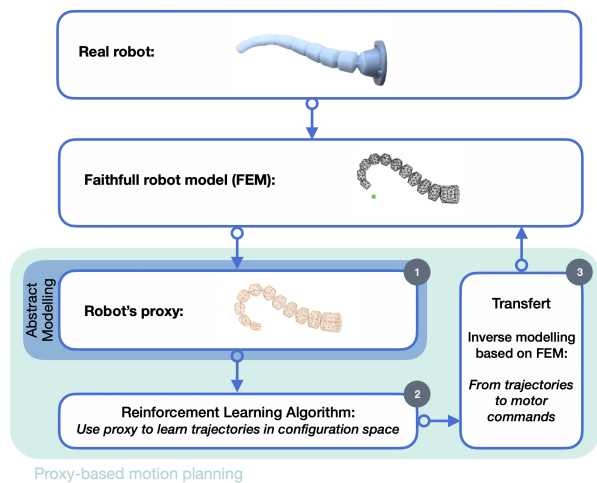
Real robot:

Faithfull robot model (FEM):

Abstract Modelling

1

Robot's proxy:

2

Reinforcement Learning Algorithm:
*Use proxy to learn trajectories in configuration space*

3

Transfert

Inverse modelling based on FEM:

*From trajectories to motor commands*

Proxy-based motion planning